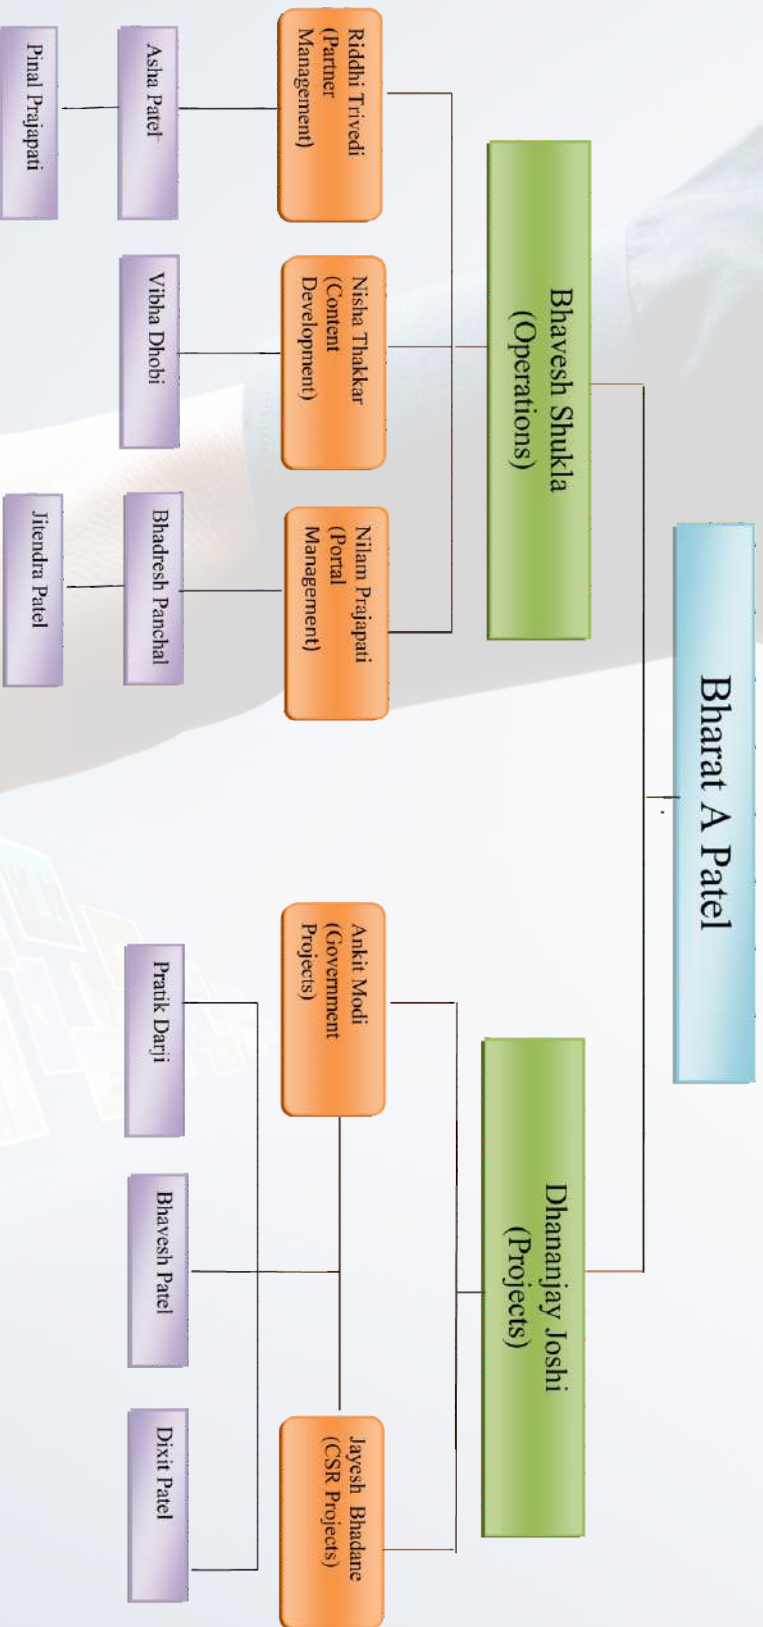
Bharat A Patel

Bhavesh Shukla (Operations)

Dhananjay Joshi (Projects)

Riddhi Trivedi (Partner Management)

Nisha Thakkar (Content Development)

Nilam Prajapati (Portal Management)

Ankit Modi (Government Projects)

Jayesh Bhadane (CSR Projects)

Asha Patel

Pinal Prajapati

Vibha Dhobi

Bhadresh Panchal

Jitendra Patel

Pratik Darji

Bhavesh Patel

Dixit Patel